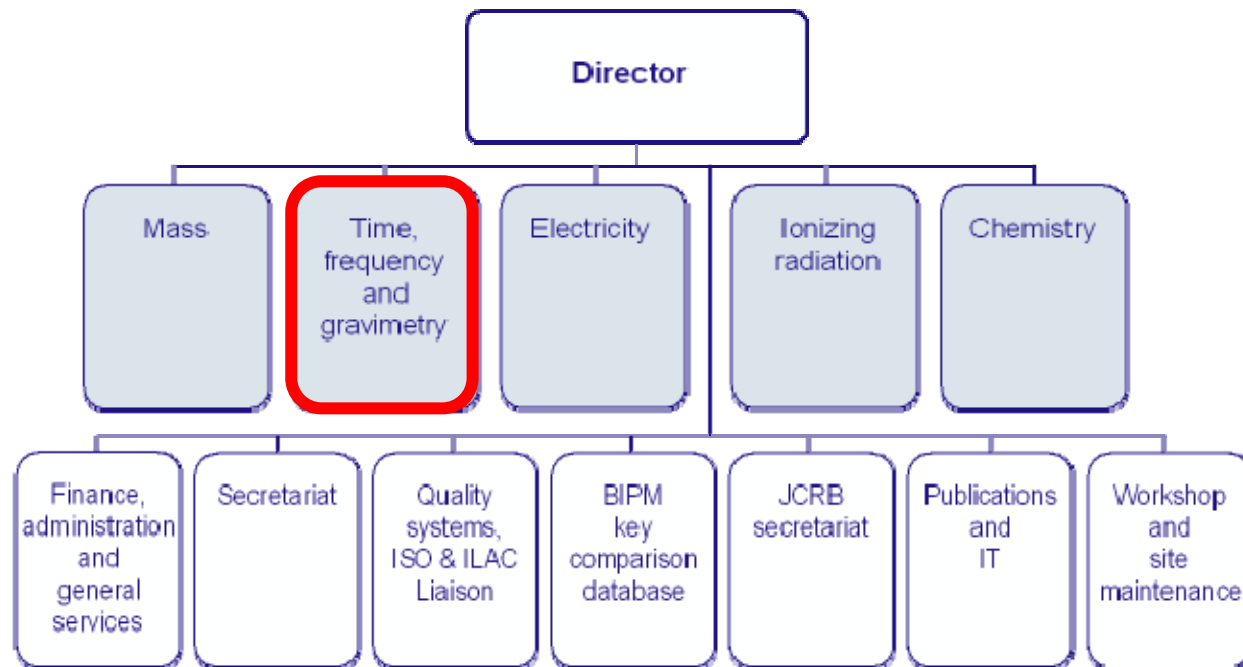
Director

Mass

Time, frequency and gravimetry

Electricity

Ionizing radiation

Chemistry

Finance, administration and general services

Secretariat

Quality systems, ISO & ILAC Liaison

BIPM key comparison database

JCRB secretariat

Publications and IT

Workshop and site maintenance